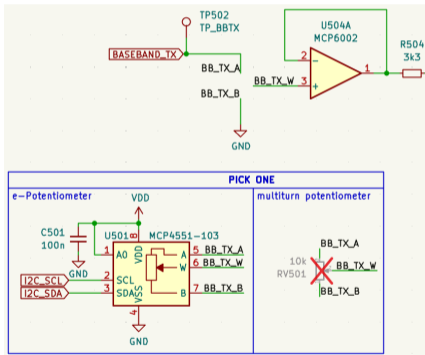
TP502
TP_BBTX
BASEBAND_TX
BB_TX_A
BB_TX_W
BB_TX_B
GND
U504A
MCP6002
2
3
1
R504
3k3

PICK ONE
e-Potentiometer
VDD
C501
100n
U501
MCP4551-103
8
VDD
1
A0
5
BB_TX_A
A
6
BB_TX_W
W
I2C_SCL
2
SCL
I2C_SDA
3
SDA
VSS
7
BB_TX_B
B
4
GND
multiturn potentiometer
BB_TX_A
10k
RV501
BB_TX_W
BB_TX_B